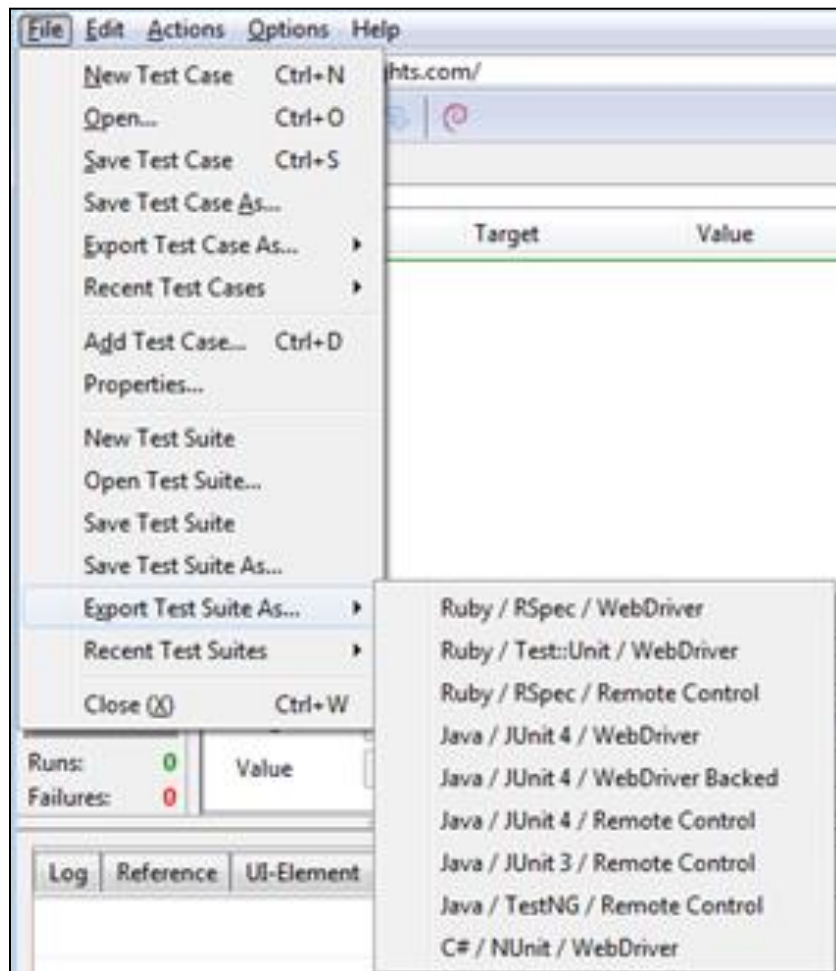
File Edit Actions Options Help

New Test Case Ctrl+N
Open... Ctrl+O
Save Test Case Ctrl+S
Save Test Case As...
Export Test Case As...
Recent Test Cases
Add Test Case... Ctrl+D
Properties...
New Test Suite
Open Test Suite...
Save Test Suite
Save Test Suite As...
Export Test Suite As...
Recent Test Suites
Close (X) Ctrl+W

hts.com/

Target Value

Ruby / RSpec / WebDriver
Ruby / Test::Unit / WebDriver
Ruby / RSpec / Remote Control
Java / JUnit 4 / WebDriver
Java / JUnit 4 / WebDriver Backed
Java / JUnit 4 / Remote Control
Java / JUnit 3 / Remote Control
Java / TestNG / Remote Control
C# / NUnit / WebDriver

Runs: 0
Failures: 0
Value

Log Reference UI-Element